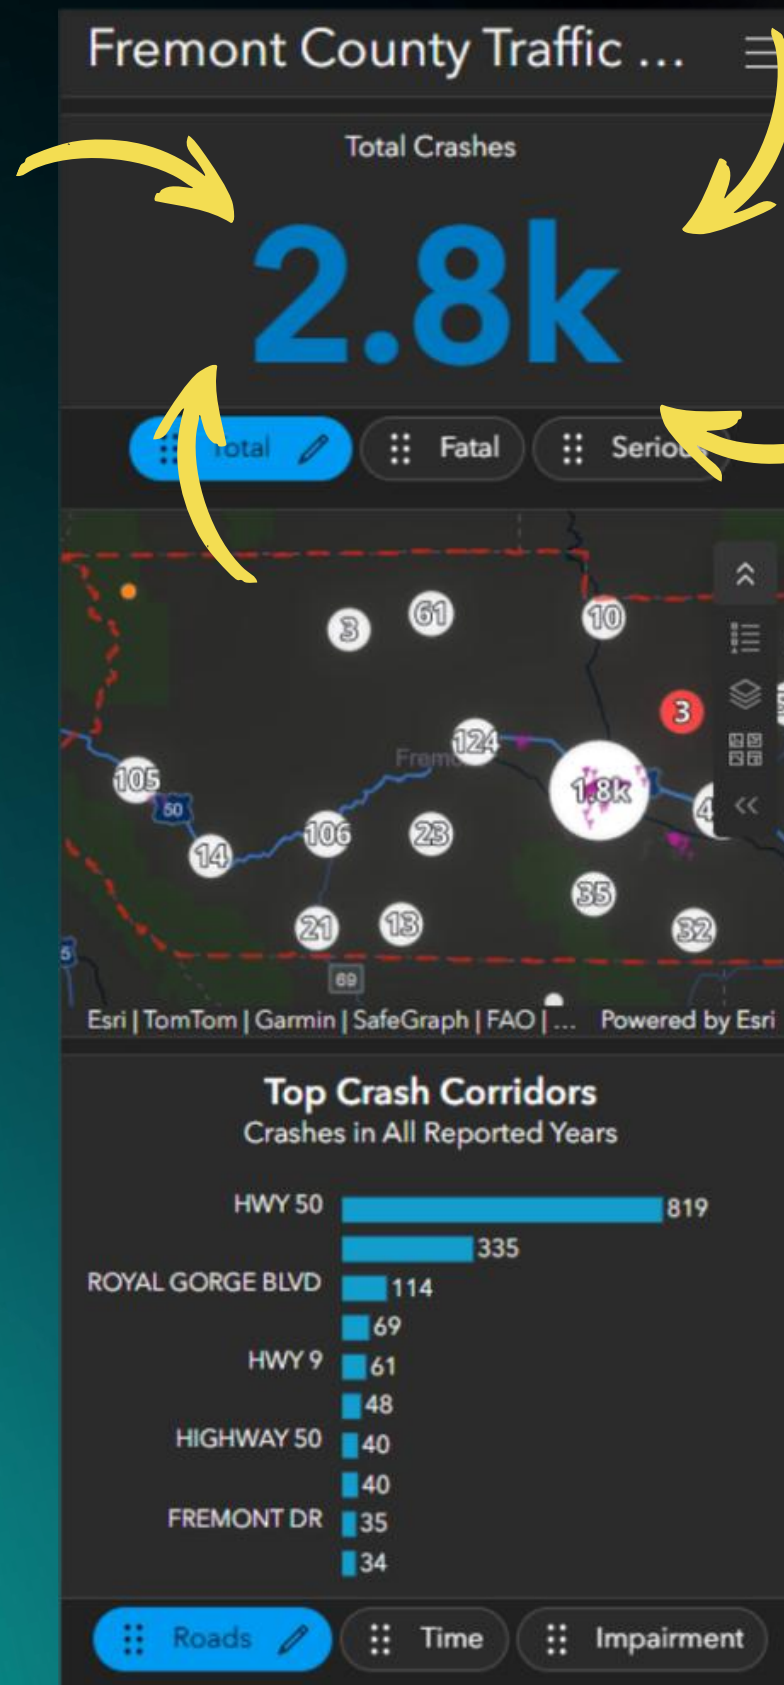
Fremont County Traffic ...

Total Crashes

2.8k

Total Fatal Serio

3 61 10 3 124 Frem 105 50 1.8k 4 14 106 23 35 21 13 32 69 5

Esri | TomTom | Garmin | SafeGraph | FAO | ... Powered by Esri

Top Crash Corridors
Crashes in All Reported Years

| Corridor | Crashes |
|---|---|
| HWY 50 | 819 |
| | 335 |
| ROYAL GORGE BLVD | 114 |
| | 69 |
| HWY 9 | 61 |
| | 48 |
| HIGHWAY 50 | 40 |
| | 40 |
| FREMONT DR | 35 |
| | 34 |

Roads Time Impairment